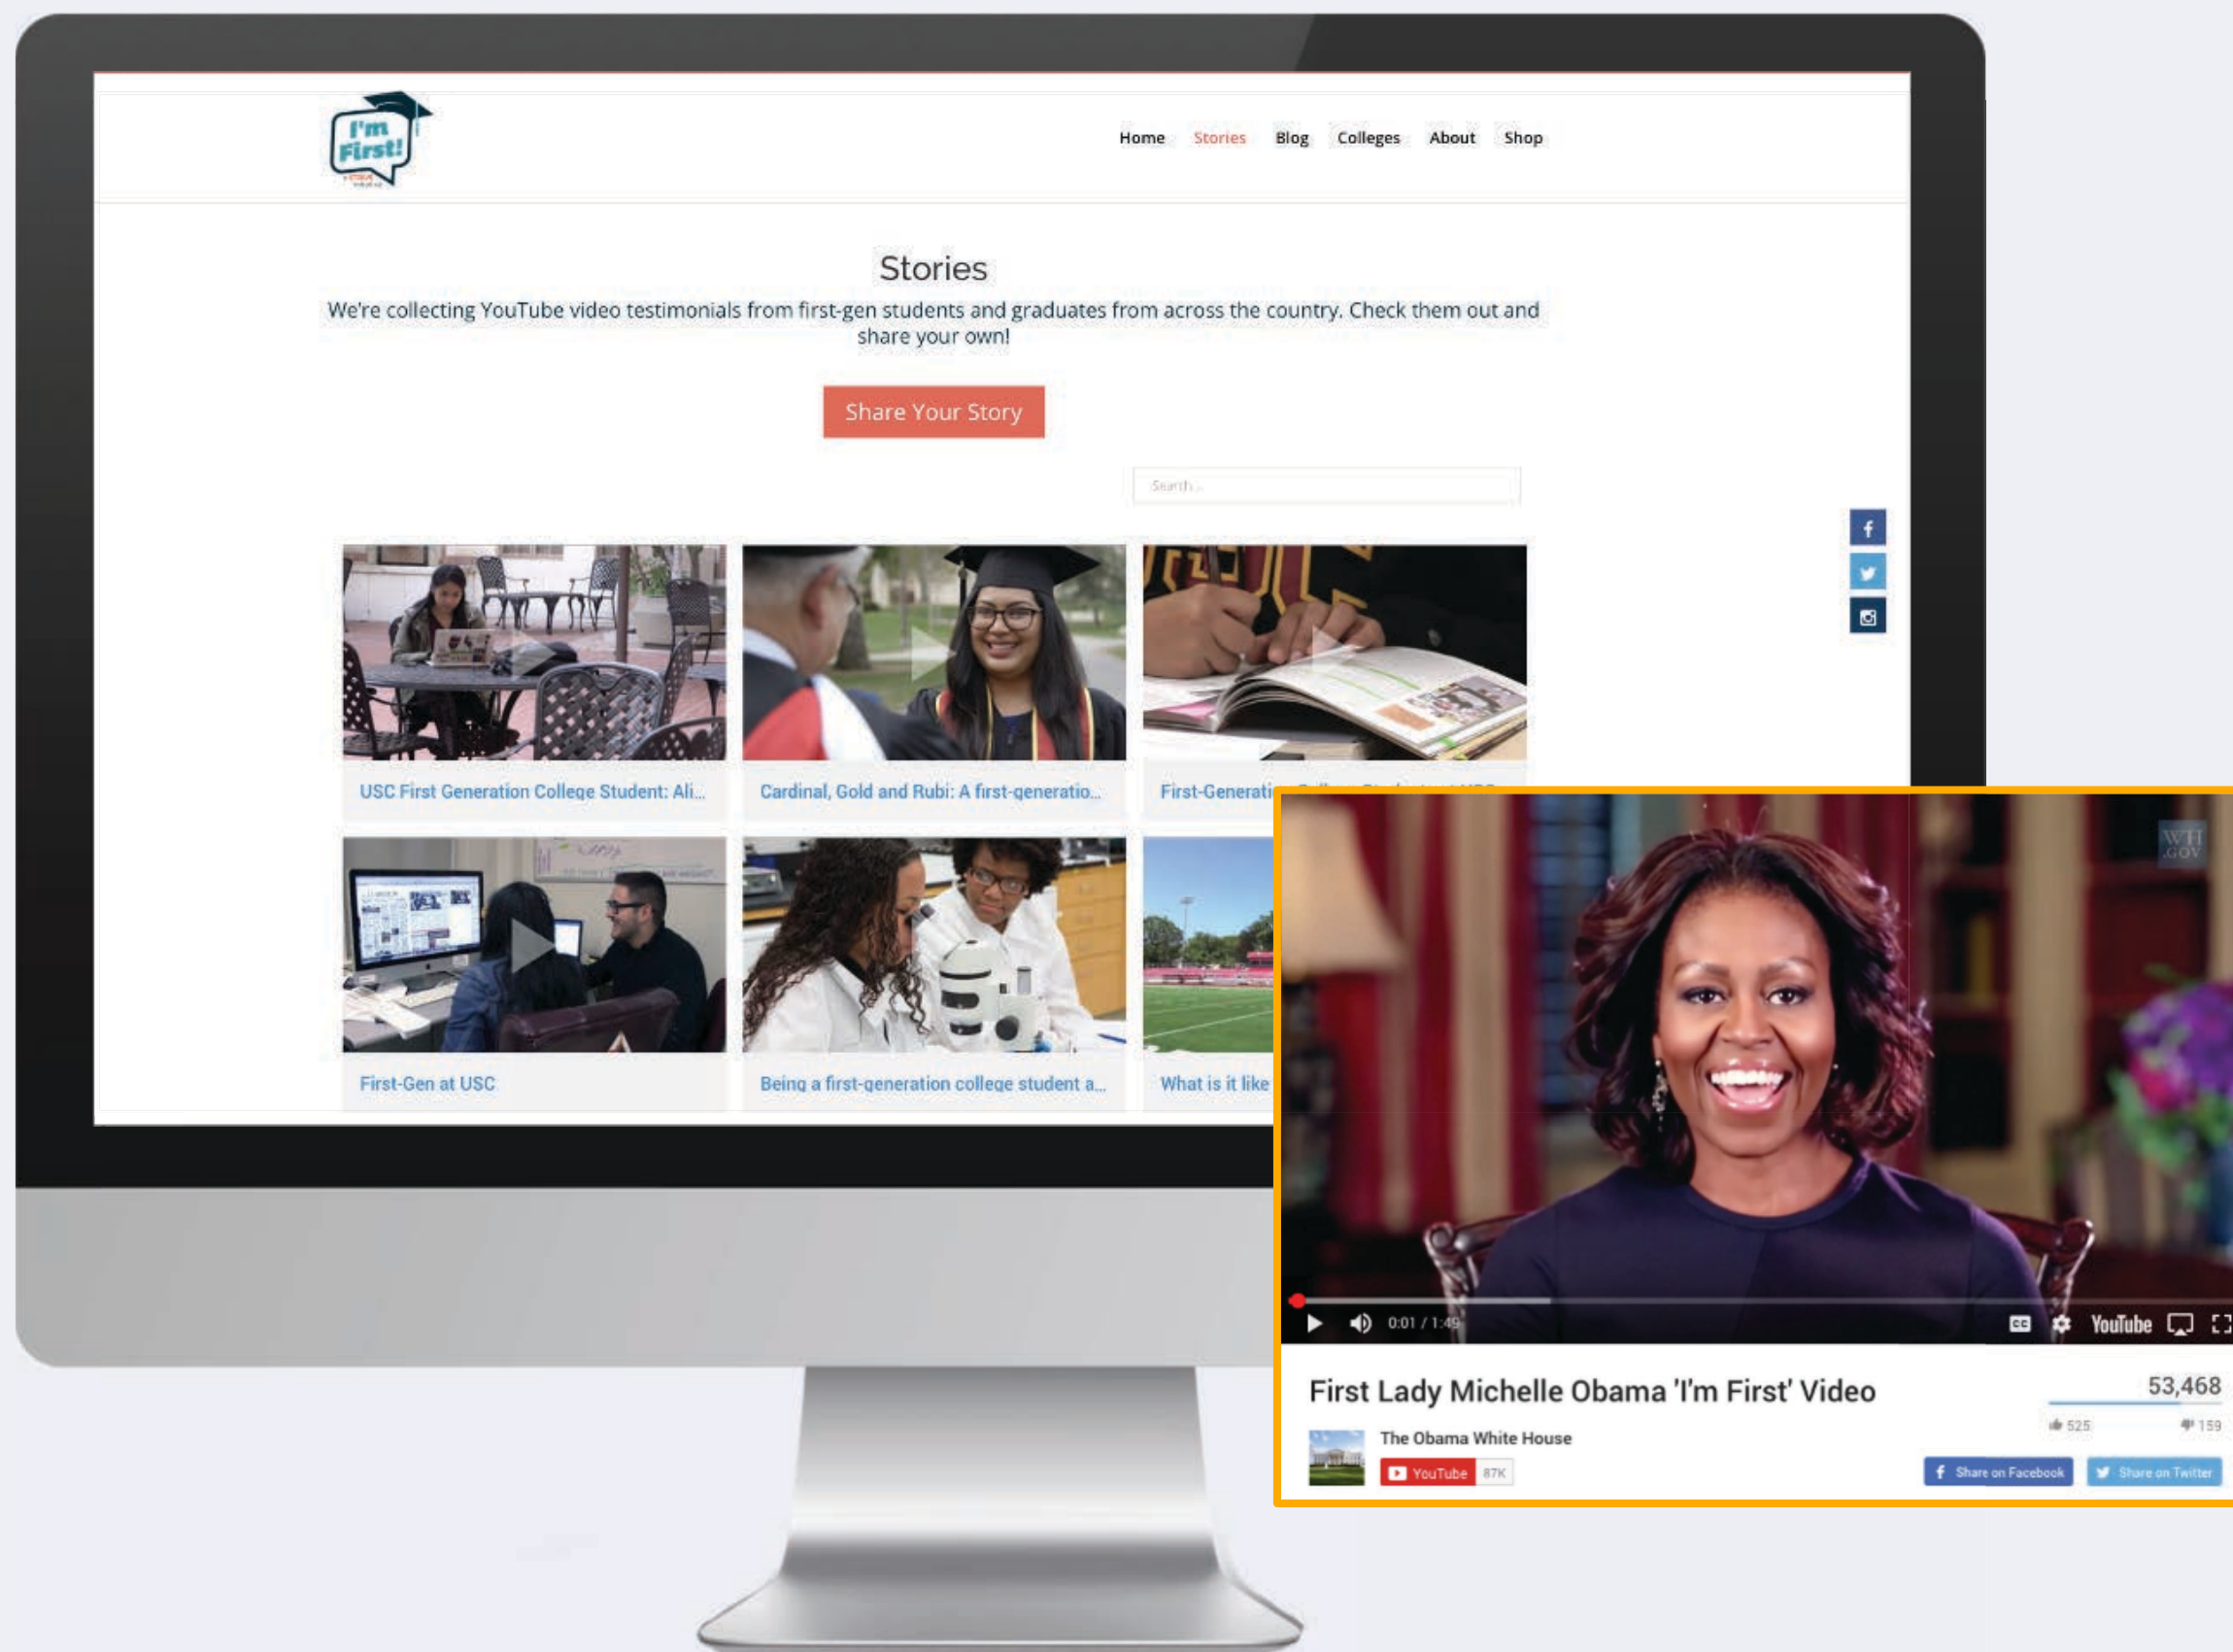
I'm First!

Home Stories Blog Colleges About Shop

Stories

We're collecting YouTube video testimonials from first-gen students and graduates from across the country. Check them out and share your own!

Share Your Story

Search...

USC First Generation College Student: Ali...

Cardinal, Gold and Rubi: A first-generatio...

First-Generati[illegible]

First-Gen at USC

Being a first-generation college student a...

What is it like

WH .GOV

0:01 / 1:49

YouTube

First Lady Michelle Obama 'I'm First' Video

53,468

525 159

The Obama White House

YouTube 87K

Share on Facebook

Share on Twitter